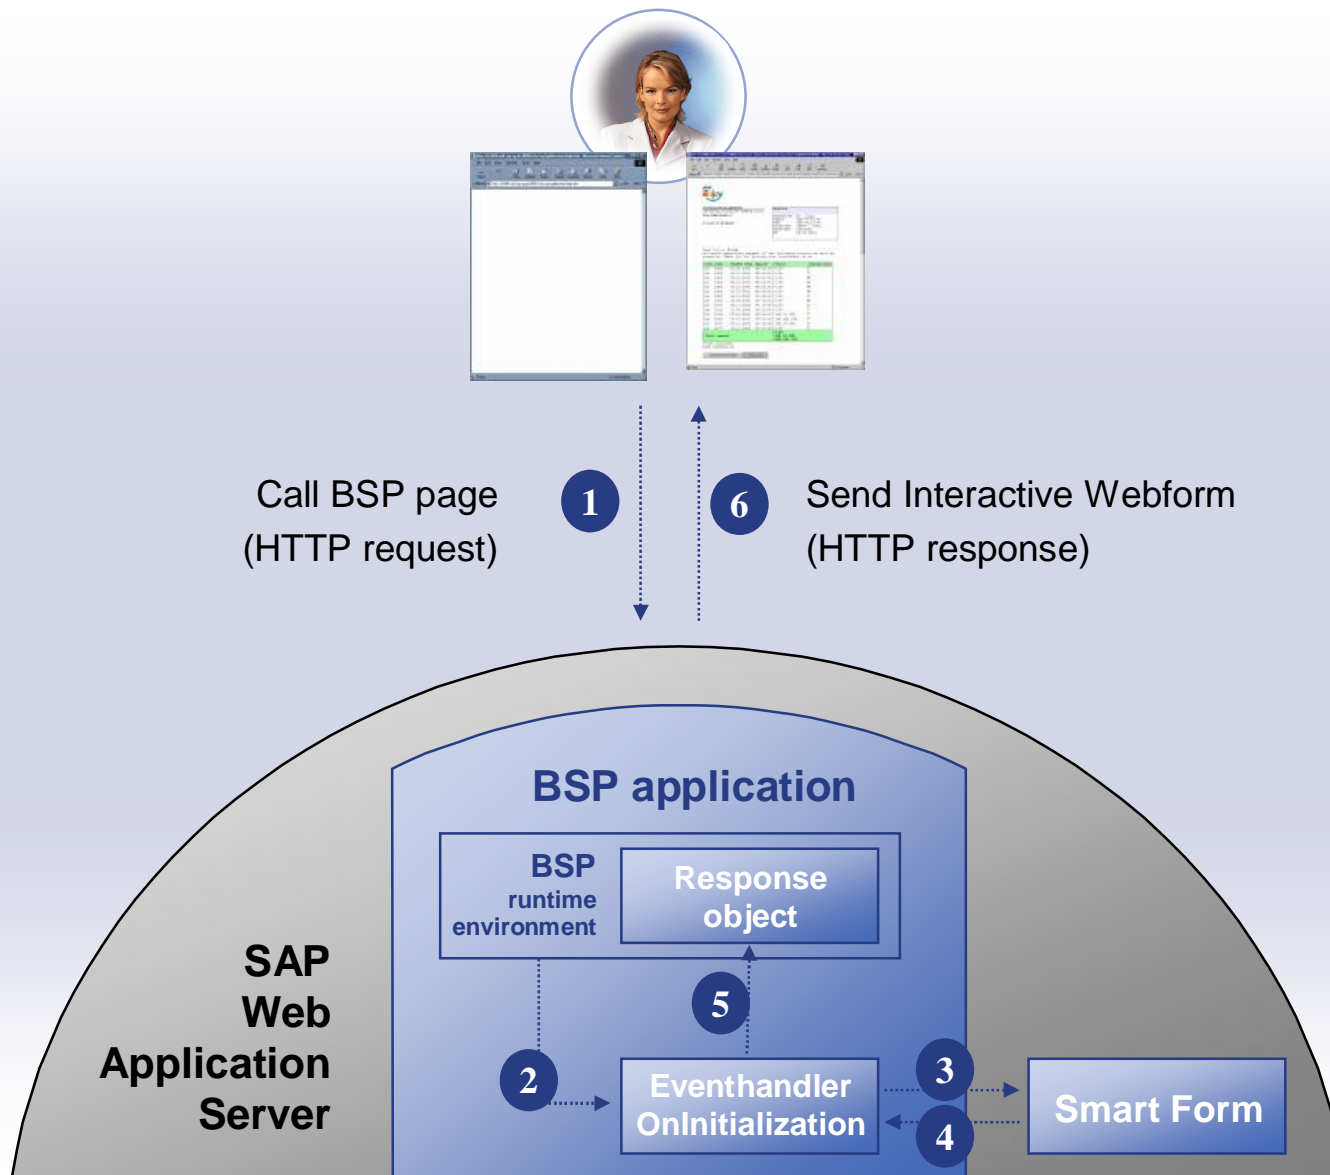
Call BSP page
(HTTP request)

1

6

Send Interactive Webform
(HTTP response)

BSP application

BSP
runtime
environment

Response
object

5

SAP
Web
Application
Server

2

Eventhandler
OnInitialization

3

4

Smart Form